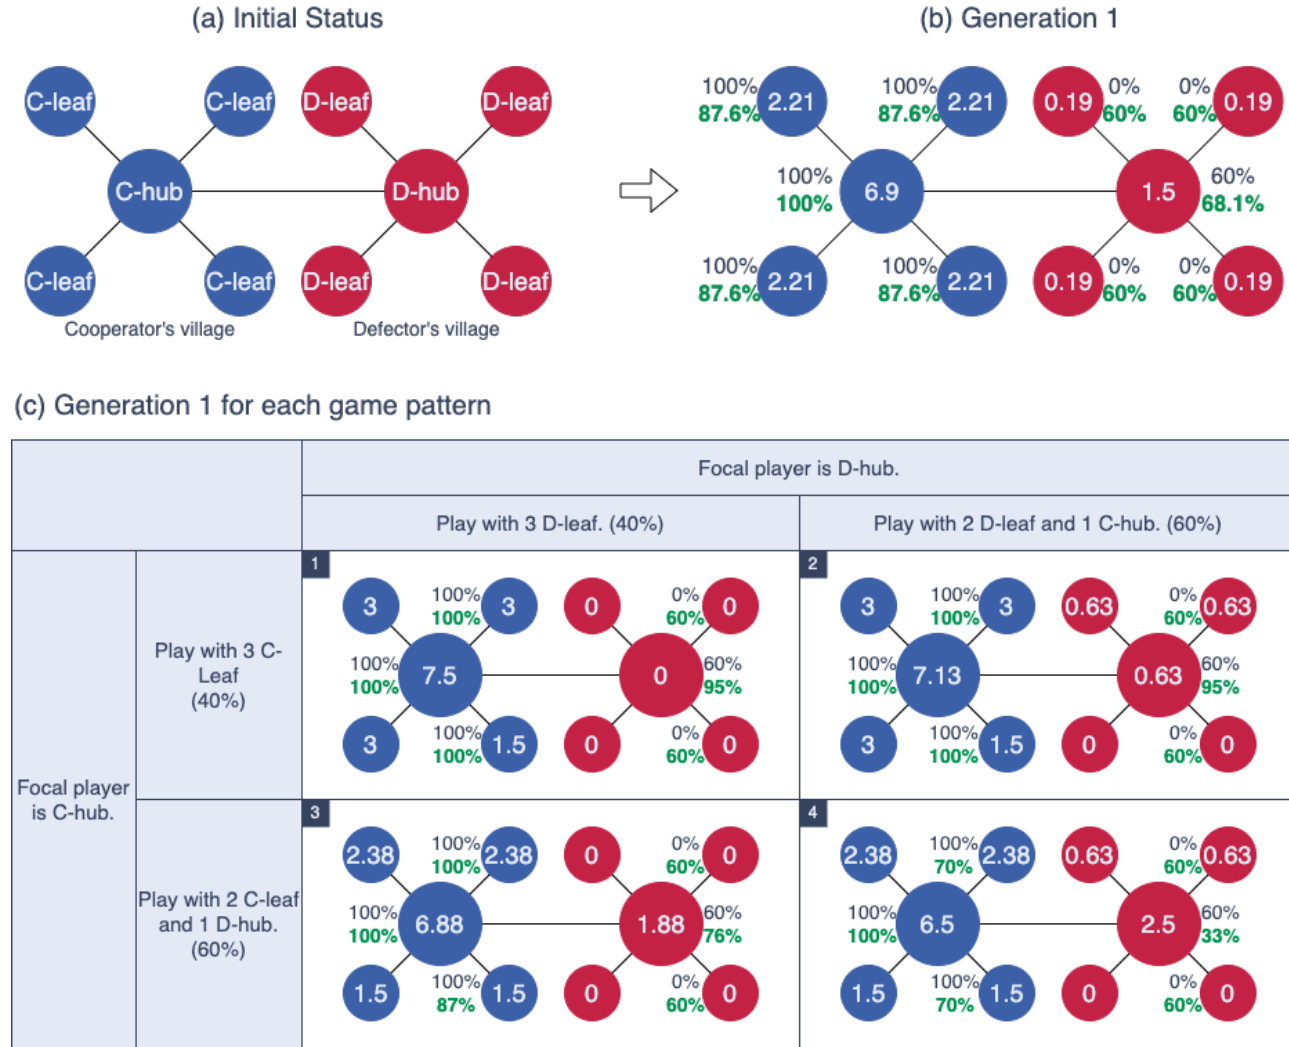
(a) Initial Status

C-leaf C-leaf D-leaf D-leaf

C-hub D-hub

C-leaf C-leaf D-leaf D-leaf

Cooperator's village Defector's village

(b) Generation 1

100% 87.6% 2.21 100% 87.6% 2.21 0.19 0% 60% 0% 60% 0.19

100% 100% 6.9 1.5 60% 68.1%

100% 87.6% 2.21 100% 87.6% 2.21 0.19 0% 60% 0% 60% 0.19

(c) Generation 1 for each game pattern

| | | Focal player is D-hub. | |
|---|---|---|---|
| | | Play with 3 D-leaf. (40%) | Play with 2 D-leaf and 1 C-hub. (60%) |
| Focal player is C-hub. | Play with 3 C-Leaf (40%) | 1: 3, 100% 100% 3, 0, 0% 60% 0; 100% 100% 7.5, 0, 60% 95%; 3, 100% 100% 1.5, 0, 0% 60% 0 | 2: 3, 100% 100% 3, 0.63, 0% 60% 0.63; 100% 100% 7.13, 0.63, 60% 95%; 3, 100% 100% 1.5, 0, 0% 60% 0 |
| | Play with 2 C-leaf and 1 D-hub. (60%) | 3: 2.38, 100% 100% 2.38, 0, 0% 60% 0; 100% 100% 6.88, 1.88, 60% 76%; 1.5, 100% 87% 1.5, 0, 0% 60% 0 | 4: 2.38, 100% 70% 2.38, 0.63, 0% 60% 0.63; 100% 100% 6.5, 2.5, 60% 33%; 1.5, 100% 70% 1.5, 0, 0% 60% 0 |